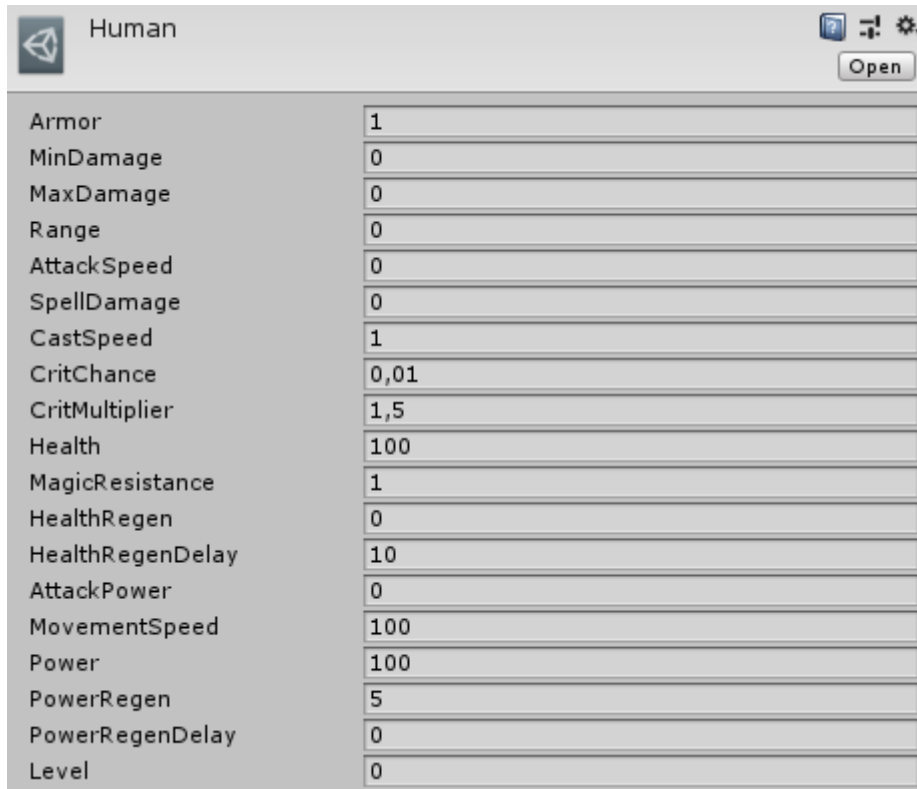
Human

Open

| | |
|---|---|
| Armor | 1 |
| MinDamage | 0 |
| MaxDamage | 0 |
| Range | 0 |
| AttackSpeed | 0 |
| SpellDamage | 0 |
| CastSpeed | 1 |
| CritChance | 0,01 |
| CritMultiplier | 1,5 |
| Health | 100 |
| MagicResistance | 1 |
| HealthRegen | 0 |
| HealthRegenDelay | 10 |
| AttackPower | 0 |
| MovementSpeed | 100 |
| Power | 100 |
| PowerRegen | 5 |
| PowerRegenDelay | 0 |
| Level | 0 |